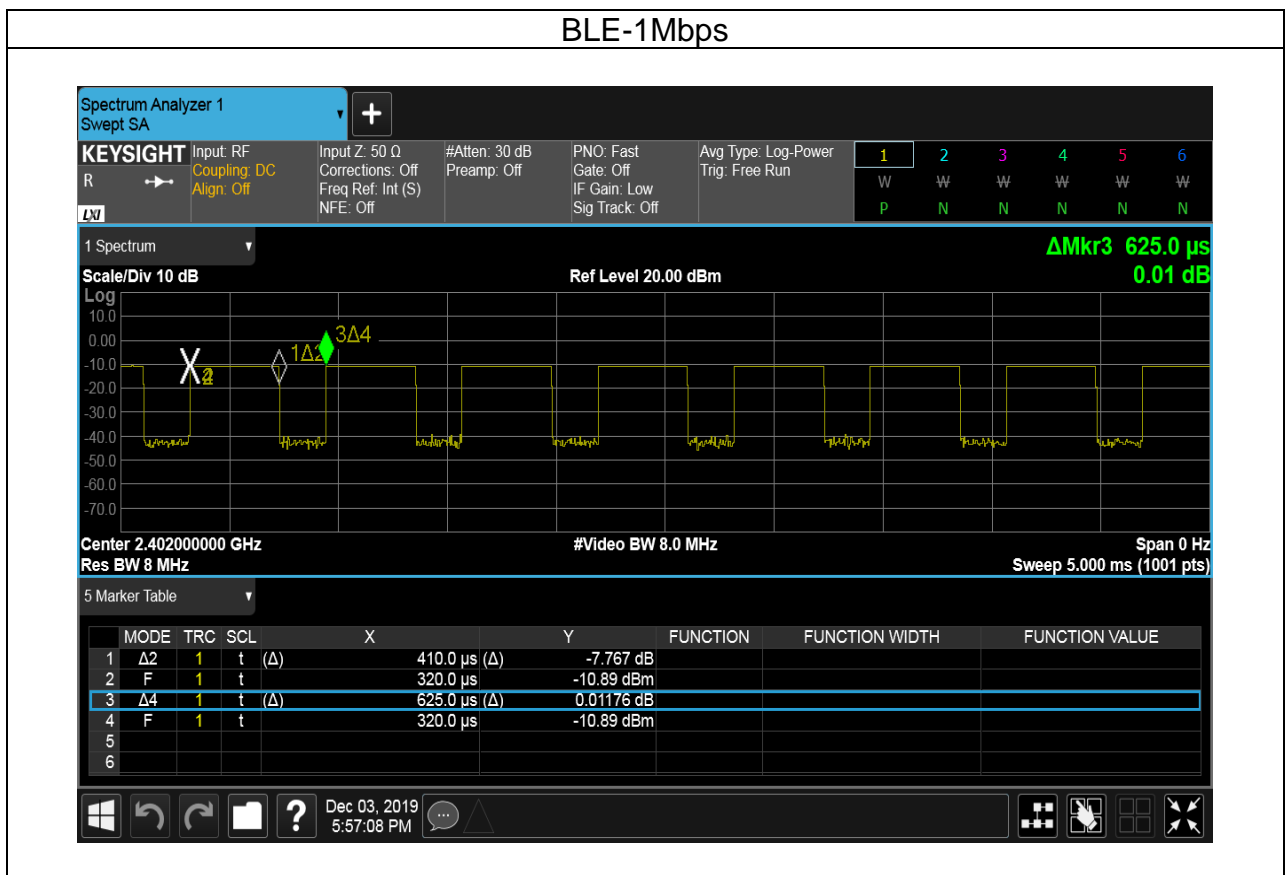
BLE-1Mbps

Spectrum Analyzer 1
Swept SA

KEYSIGHT Input: RF
Coupling: DC
Align: Off
R
LXI

Input Z: 50 Ω
Corrections: Off
Freq Ref: Int (S)
NFE: Off

#Atten: 30 dB
Preamp: Off

PNO: Fast
Gate: Off
IF Gain: Low
Sig Track: Off

Avg Type: Log-Power
Trig: Free Run

1 2 3 4 5 6
W W W W W W
P N N N N N

1 Spectrum

ΔMkr3 625.0 μs
0.01 dB

Scale/Div 10 dB
Ref Level 20.00 dBm
Log
10.0
0.00
-10.0
-20.0
-30.0
-40.0
-50.0
-60.0
-70.0

1Δ2
3Δ4

Center 2.402000000 GHz
Res BW 8 MHz
#Video BW 8.0 MHz
Span 0 Hz
Sweep 5.000 ms (1001 pts)

5 Marker Table

| | MODE | TRC | SCL | X | Y | FUNCTION | FUNCTION WIDTH | FUNCTION VALUE |
|---|---|---|---|---|---|---|---|---|
| 1 | Δ2 | 1 | t | (Δ) 410.0 μs | (Δ) -7.767 dB | | | |
| 2 | F | 1 | t | 320.0 μs | -10.89 dBm | | | |
| 3 | Δ4 | 1 | t | (Δ) 625.0 μs | (Δ) 0.01176 dB | | | |
| 4 | F | 1 | t | 320.0 μs | -10.89 dBm | | | |
| 5 | | | | | | | | |
| 6 | | | | | | | | |

Dec 03, 2019
5:57:08 PM